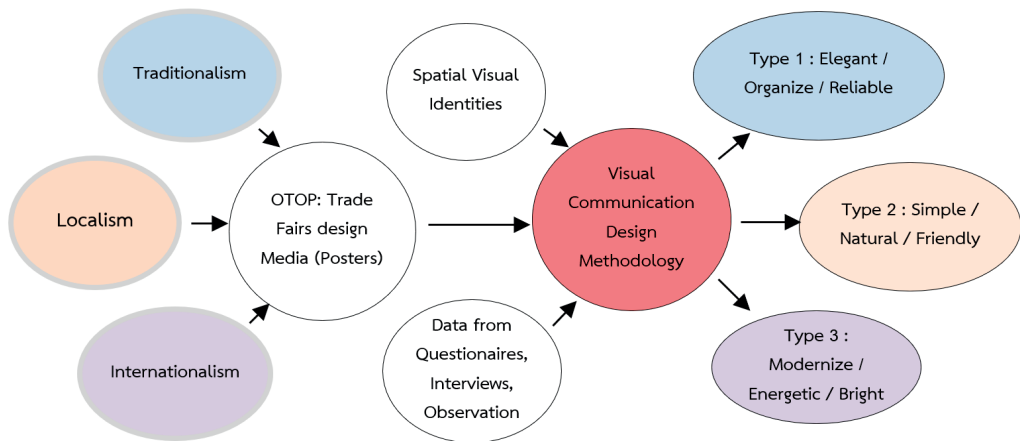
Traditionalism

Localism

Internationalism

OTOP: Trade Fairs design Media (Posters)

Spatial Visual Identities

Data from Questionaires, Interviews, Observation

Visual Communication Design Methodology

Type 1 : Elegant / Organize / Reliable

Type 2 : Simple / Natural / Friendly

Type 3 : Modernize / Energetic / Bright